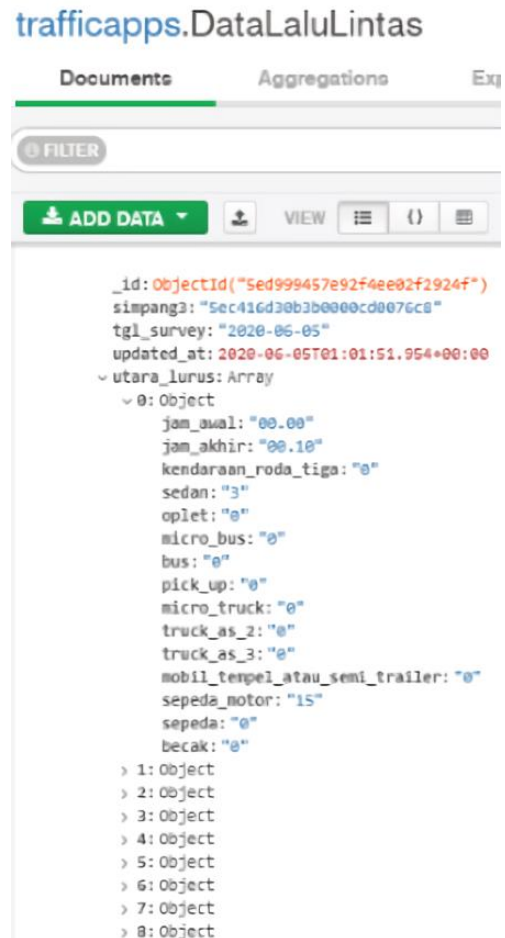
trafficapps.DataLaluLintas

Documents Aggregations Exp

FILTER

ADD DATA VIEW

_id: ObjectId("5ed999457e92f4ee02f2924f")
simpang3: "5ec416d30b3b0000cd0076c8"
tgl_survey: "2020-06-05"
updated_at: 2020-06-05T01:01:51.954+00:00
utara_lurus: Array
0: Object
jam_awal: "00.00"
jam_akhir: "00.10"
kendaraan_roda_tiga: "0"
sedan: "3"
oplet: "0"
micro_bus: "0"
bus: "0"
pick_up: "0"
micro_truck: "0"
truck_as_2: "0"
truck_as_3: "0"
mobil_tempel_atau_semi_trailer: "0"
sepeda_motor: "15"
sepeda: "0"
becak: "0"
1: Object
2: Object
3: Object
4: Object
5: Object
6: Object
7: Object
8: Object